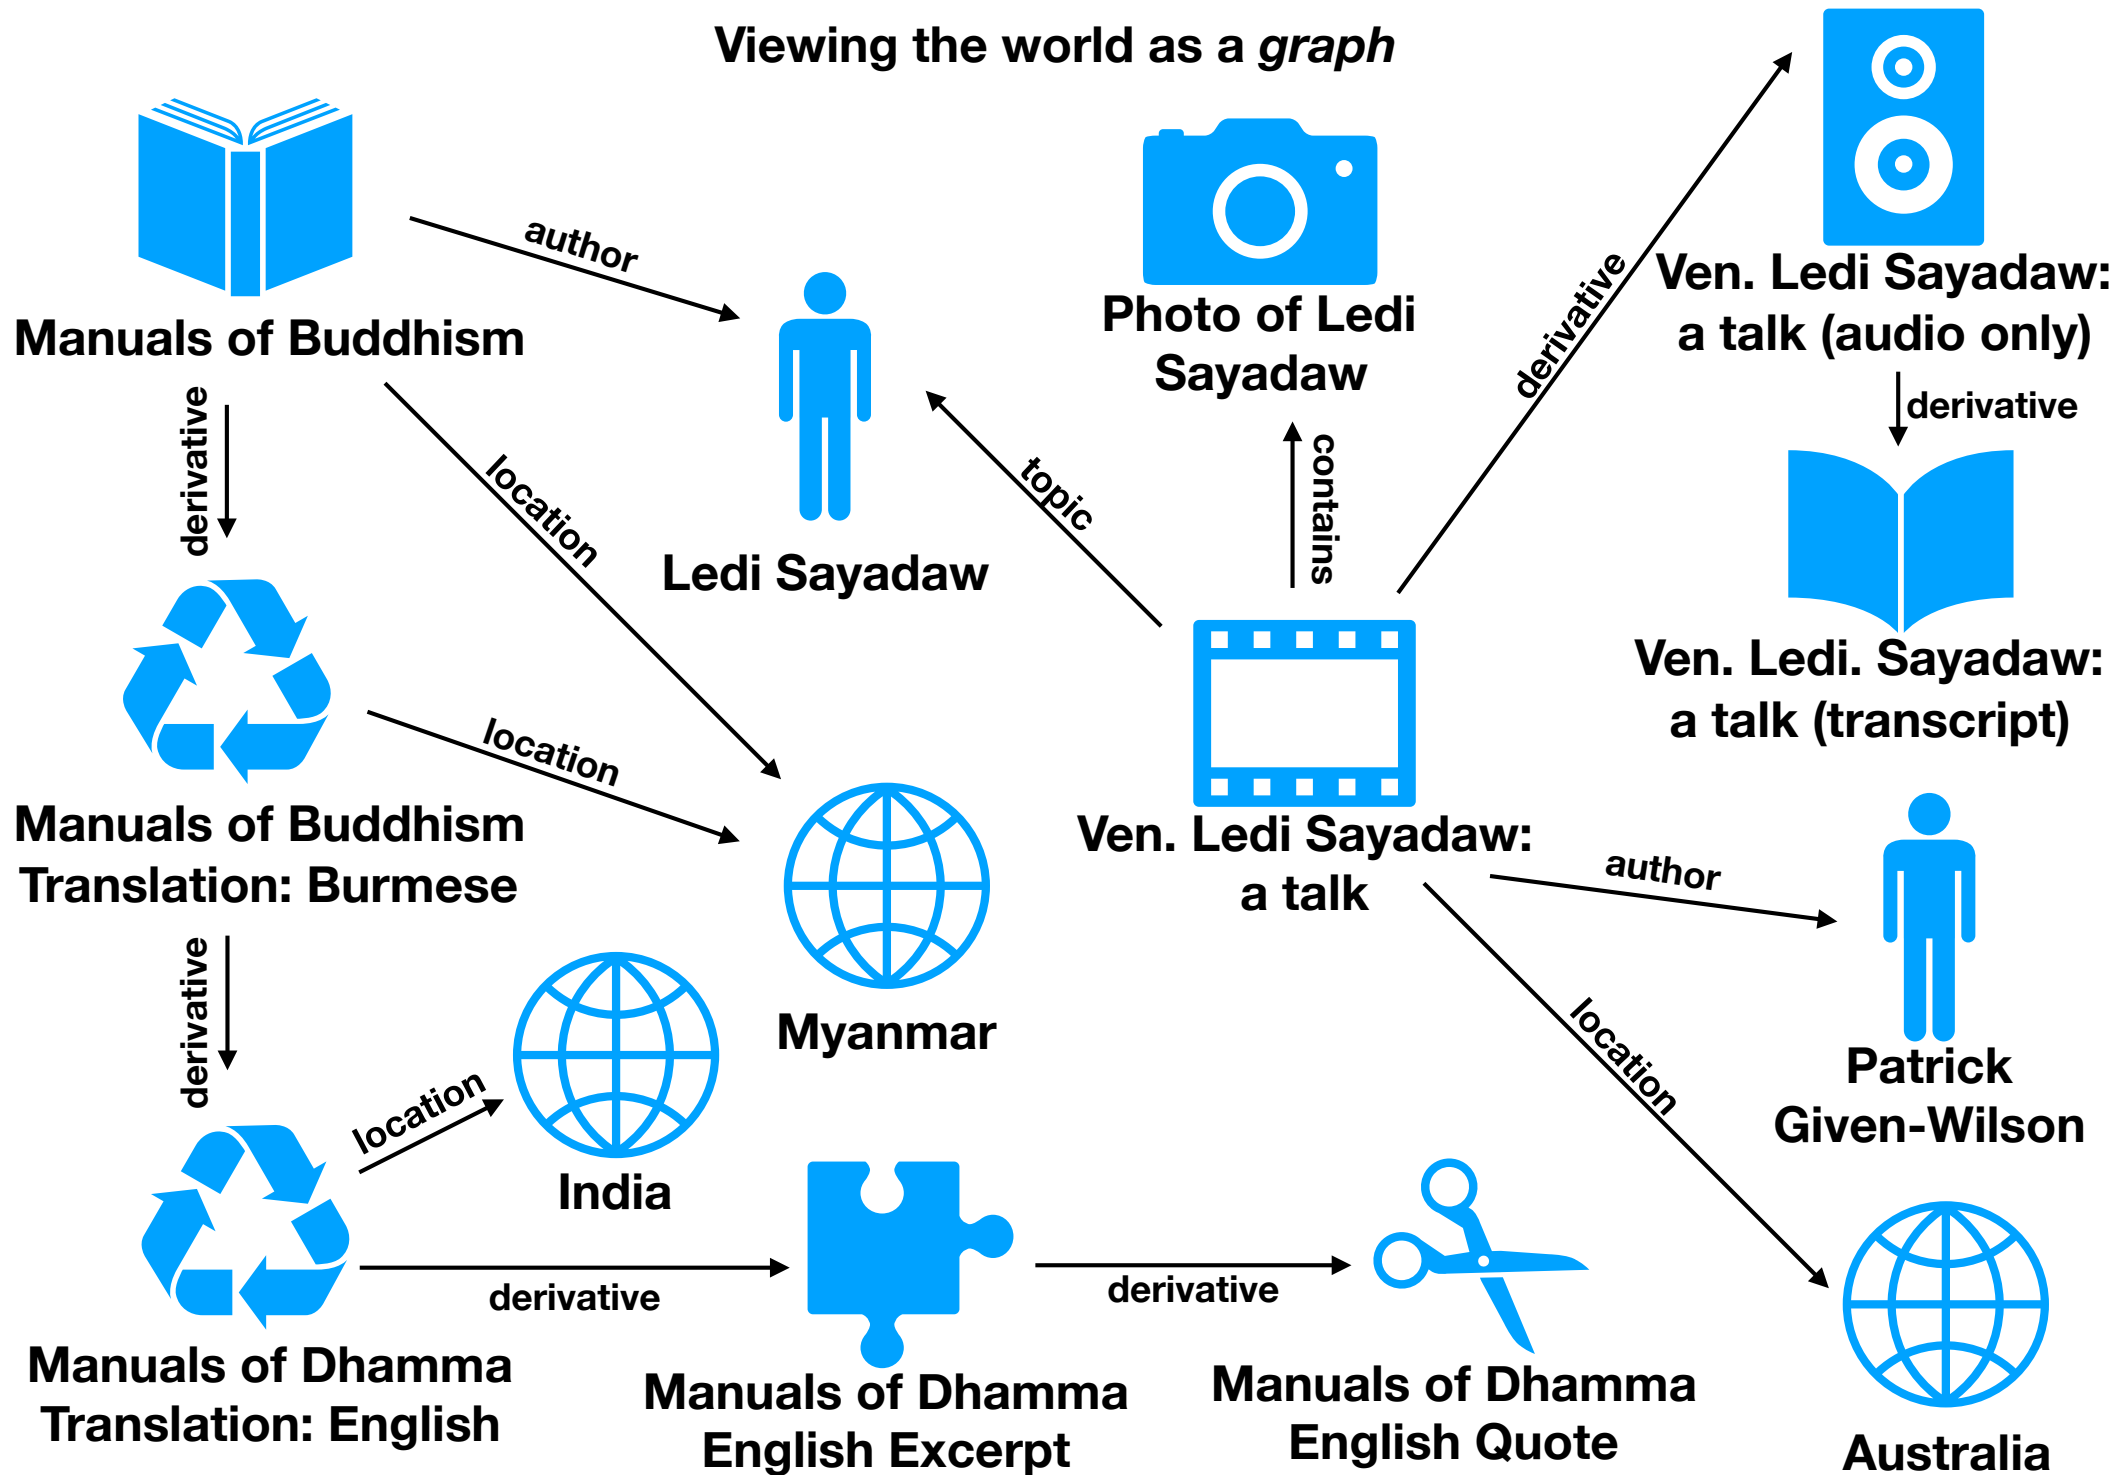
Viewing the world as a *graph*

Manuals of Buddhism

author

Ledi Sayadaw

Photo of Ledi Sayadaw

derivative

Ven. Ledi Sayadaw: a talk (audio only)

derivative

location

topic

contains

Ven. Ledi. Sayadaw: a talk (transcript)

derivative

Manuals of Buddhism Translation: Burmese

location

Myanmar

Ven. Ledi Sayadaw: a talk

author

Patrick Given-Wilson

derivative

location

location

India

Manuals of Dhamma Translation: English

derivative

Manuals of Dhamma English Excerpt

derivative

Manuals of Dhamma English Quote

Australia